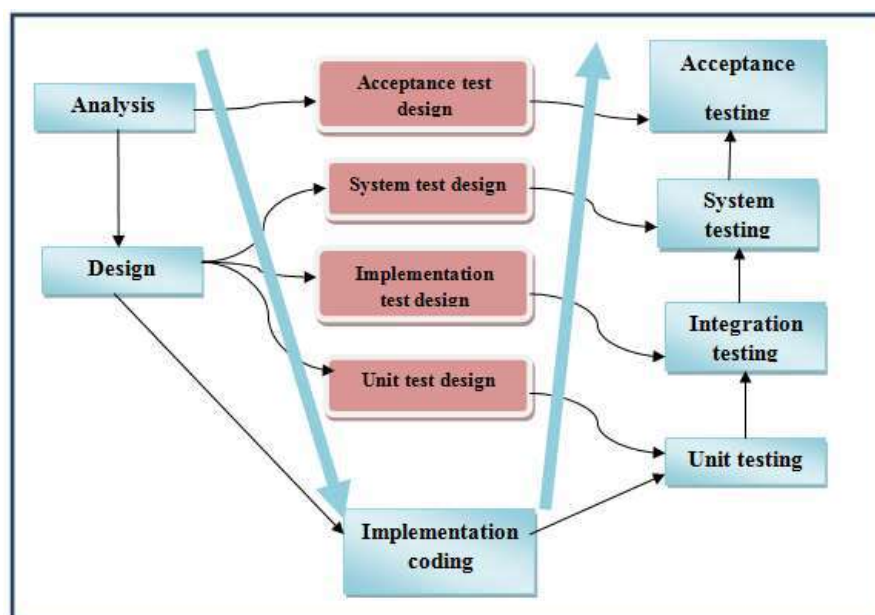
Analysis

Acceptance test design

Acceptance testing

System test design

System testing

Design

Implementation test design

Integration testing

Unit test design

Unit testing

Implementation coding